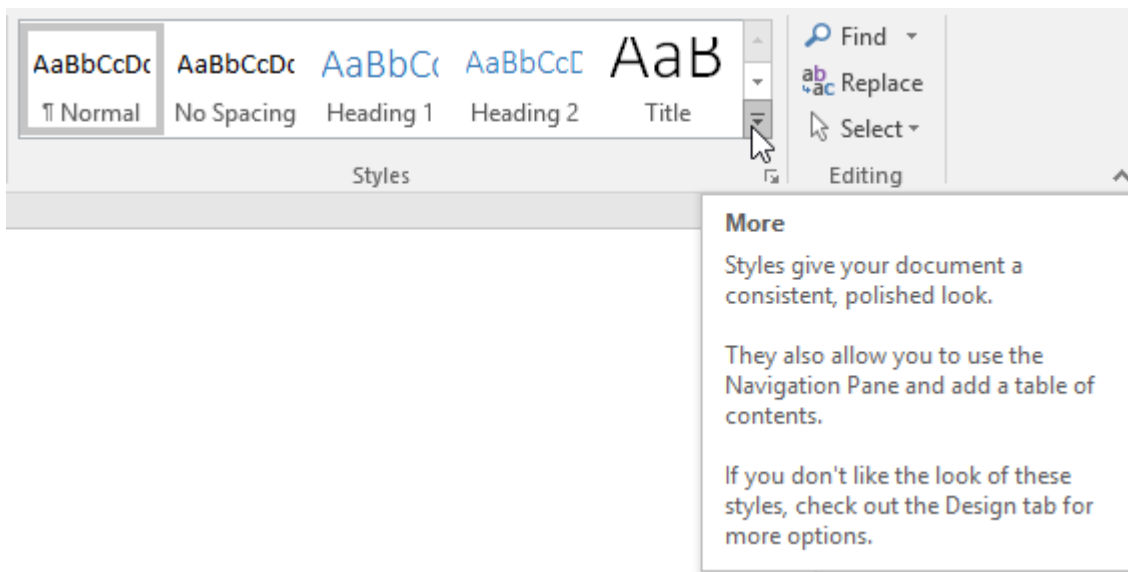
AaBbCcDc
¶ Normal

AaBbCcDc
No Spacing

AaBbCc
Heading 1

AaBbCcD
Heading 2

AaB
Title

Styles

Find
ab
ac Replace
Select

Editing

More

Styles give your document a consistent, polished look.

They also allow you to use the Navigation Pane and add a table of contents.

If you don't like the look of these styles, check out the Design tab for more options.